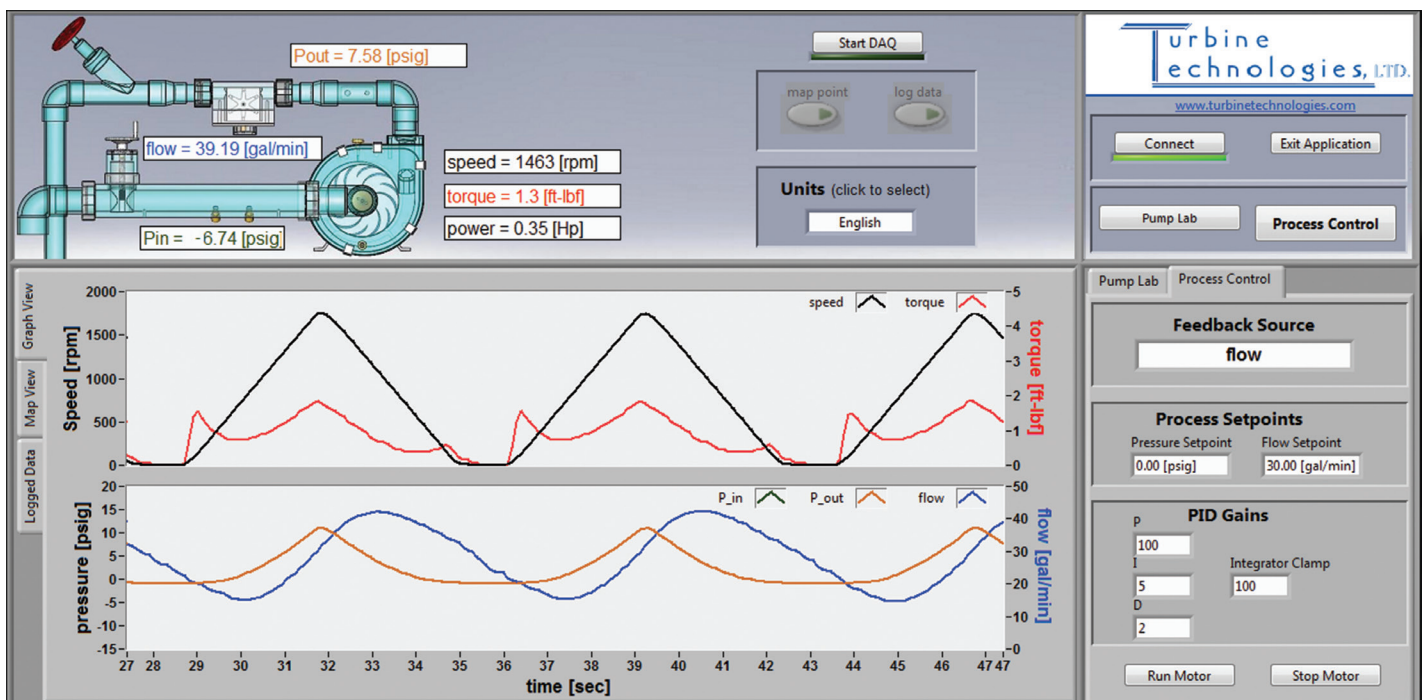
Pout = 7.58 [psig]

flow = 39.19 [gal/min]

speed = 1463 [rpm]

torque = 1.3 [ft-lbf]

power = 0.35 [Hp]

Pin = -6.74 [psig]

Start DAQ

map point

log data

Units (click to select)

English

Turbine Technologies, LTD.

www.turbinetechnologies.com

Connect

Exit Application

Pump Lab

Process Control

Graph View

Map View

Logged Data

speed

torque

Speed [rpm]

torque [ft-lbf]

2000
1500
1000
500
0

-5
-4
-3
-2
-1
-0

P_in

P_out

flow

pressure [psig]

flow [gal/min]

20
15
10
5
0
-5
-10
-15

-50
-40
-30
-20
-10
-0

27 28 29 30 31 32 33 34 35 36 37 38 39 40 41 42 43 44 45 46 47 47

time [sec]

Pump Lab

Process Control

Feedback Source

flow

Process Setpoints

Pressure Setpoint

0.00 [psig]

Flow Setpoint

30.00 [gal/min]

PID Gains

P

100

I

5

D

2

Integrator Clamp

100

Run Motor

Stop Motor